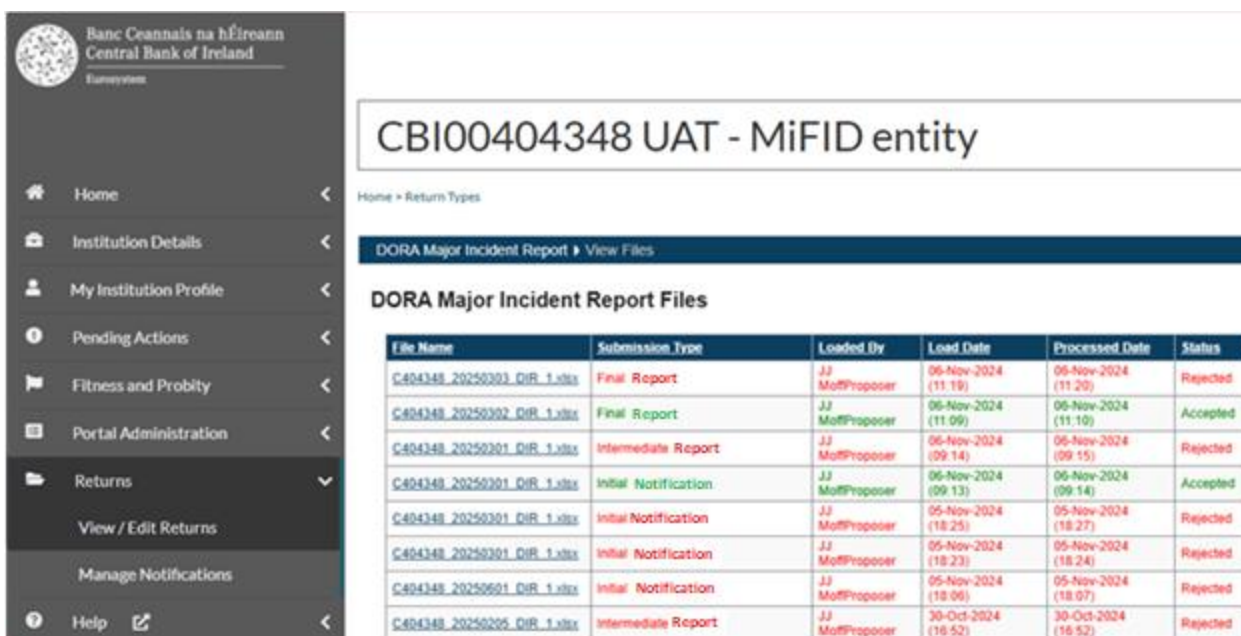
Banc Ceannais na hÉireann
Central Bank of Ireland
Eurosystem

Home

Institution Details

My Institution Profile

Pending Actions

Fitness and Probity

Portal Administration

Returns

View / Edit Returns

Manage Notifications

Help

CBI00404348 UAT - MiFID entity

Home » Return Types

DORA Major Incident Report ▸ View Files

DORA Major Incident Report Files

| File Name | Submission Type | Loaded By | Load Date | Processed Date | Status |
|---|---|---|---|---|---|
| C404348_20250303_DIR_1.xlsx | Final Report | JJ MoffPropooer | 06-Nov-2024 (11:19) | 06-Nov-2024 (11:20) | Rejected |
| C404348_20250302_DIR_1.xlsx | Final Report | JJ MoffPropooer | 06-Nov-2024 (11:09) | 06-Nov-2024 (11:10) | Accepted |
| C404348_20250301_DIR_1.xlsx | Intermediate Report | JJ MoffPropooer | 06-Nov-2024 (09:14) | 06-Nov-2024 (09:15) | Rejected |
| C404348_20250301_DIR_1.xlsx | Initial Notification | JJ MoffPropooer | 06-Nov-2024 (09:13) | 06-Nov-2024 (09:14) | Accepted |
| C404348_20250301_DIR_1.xlsx | Initial Notification | JJ MoffPropooer | 05-Nov-2024 (18:25) | 05-Nov-2024 (18:27) | Rejected |
| C404348_20250301_DIR_1.xlsx | Initial Notification | JJ MoffPropooer | 05-Nov-2024 (18:23) | 05-Nov-2024 (18:24) | Rejected |
| C404348_20250601_DIR_1.xlsx | Initial Notification | JJ MoffPropooer | 05-Nov-2024 (18:06) | 05-Nov-2024 (18:07) | Rejected |
| C404348_20250205_DIR_1.xlsx | Intermediate Report | JJ MoffPropooer | 30-Oct-2024 (16:52) | 30-Oct-2024 (16:52) | Rejected |